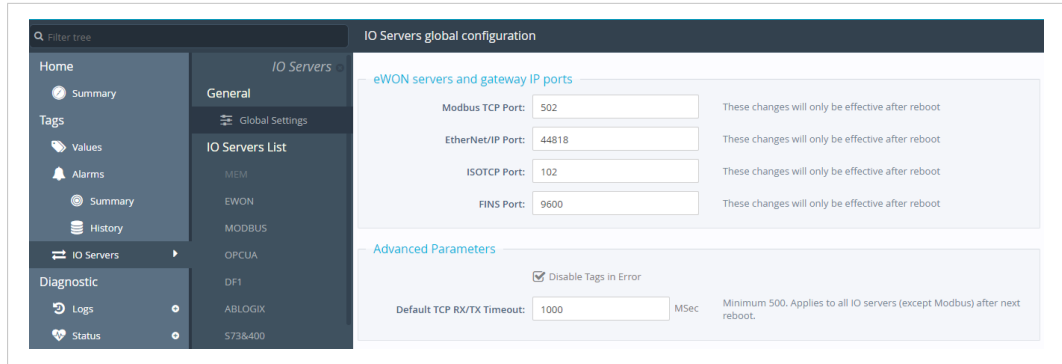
Filter tree

Home
Summary
Tags
Values
Alarms
Summary
History
IO Servers
Diagnostic
Logs
Status

IO Servers
General
Global Settings
IO Servers List
MEM
EWON
MODBUS
OPCUA
DF1
ABLOGIX
S73&400

IO Servers global configuration

eWON servers and gateway IP ports

| | | |
|---|---|---|
| Modbus TCP Port: | 502 | These changes will only be effective after reboot |
| EtherNet/IP Port: | 44818 | These changes will only be effective after reboot |
| ISOTCP Port: | 102 | These changes will only be effective after reboot |
| FINS Port: | 9600 | These changes will only be effective after reboot |

Advanced Parameters

Disable Tags in Error

Default TCP RX/TX Timeout: 1000 MSec Minimum 500. Applies to all IO servers (except Modbus) after next reboot.